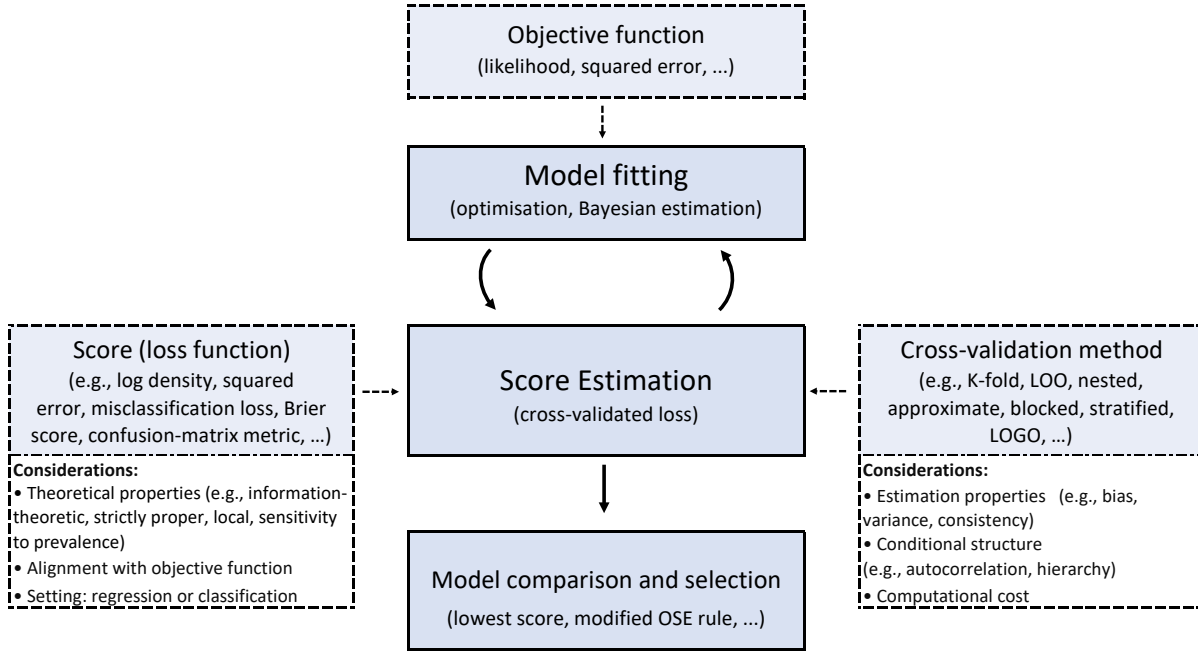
Objective function
(likelihood, squared error, ...)

Model fitting
(optimisation, Bayesian estimation)

Score (loss function)
(e.g., log density, squared error, misclassification loss, Brier score, confusion-matrix metric, …)

Considerations:
• Theoretical properties (e.g., information-theoretic, strictly proper, local, sensitivity to prevalence)
• Alignment with objective function
• Setting: regression or classification

Score Estimation
(cross-validated loss)

Cross-validation method
(e.g., K-fold, LOO, nested, approximate, blocked, stratified, LOGO, …)

Considerations:
• Estimation properties (e.g., bias, variance, consistency)
• Conditional structure (e.g., autocorrelation, hierarchy)
• Computational cost

Model comparison and selection
(lowest score, modified OSE rule, ...)